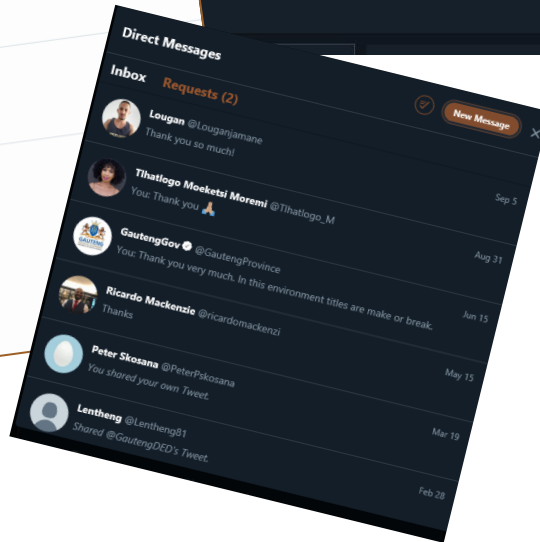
Direct Messages

Inbox Requests (2)

New Message

Lougan @Louganjamane
Thank you so much!

Tlhatlogo Moeketsi Moremi @Tlhatlogo_M
You: Thank you 🙏
Sep 5

GautengGov @GautengProvince
You: Thank you very much. In this environment titles are make or break.
Aug 31

Ricardo Mackenzie @ricardomackenzi
Thanks
Jun 15

Peter Skosana @PeterPskosana
You shared your own Tweet.
May 15

Lentheng @Lentheng81
Shared @GautengDED's Tweet.
Mar 19

Feb 28